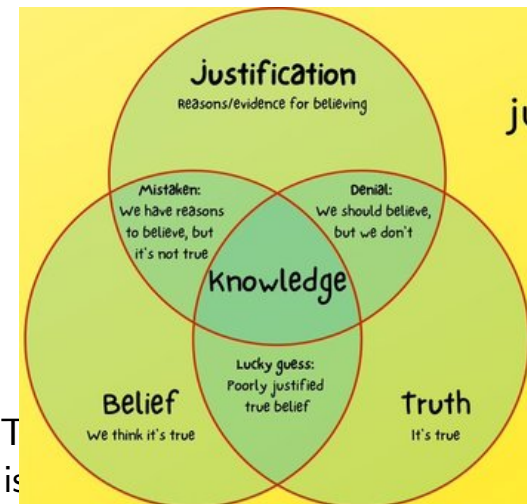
Justification
Reasons/evidence for believing

ju

Mistaken:
We have reasons to believe, but it's not true

Denial:
We should believe, but we don't

Knowledge

Lucky guess:
Poorly justified true belief

Belief
We think it's true

Truth
It's true

T
is